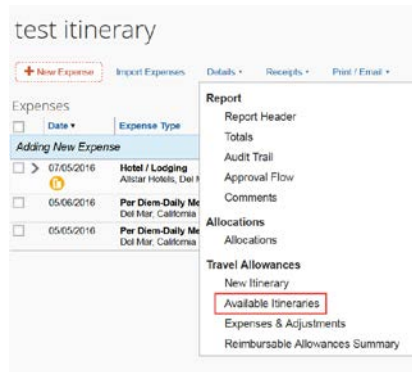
test itinerary

+ New Expense | Import Expenses | Details ▾ | Receipts ▾ | Print / Email ▾

Expenses

| | Date ▾ | Expense Type |
|---|---|---|
| Adding New Expense | | |
| > | 07/05/2016 | Hotel / Lodging Allstar Hotels, Del M |
| | 05/06/2016 | Per Diem-Daily Me Del Mar, California |
| | 05/05/2016 | Per Diem-Daily Me Del Mar, California |

Report
Report Header
Totals
Audit Trail
Approval Flow
Comments

Allocations
Allocations

Travel Allowances
New Itinerary
Available Itineraries
Expenses & Adjustments
Reimbursable Allowances Summary